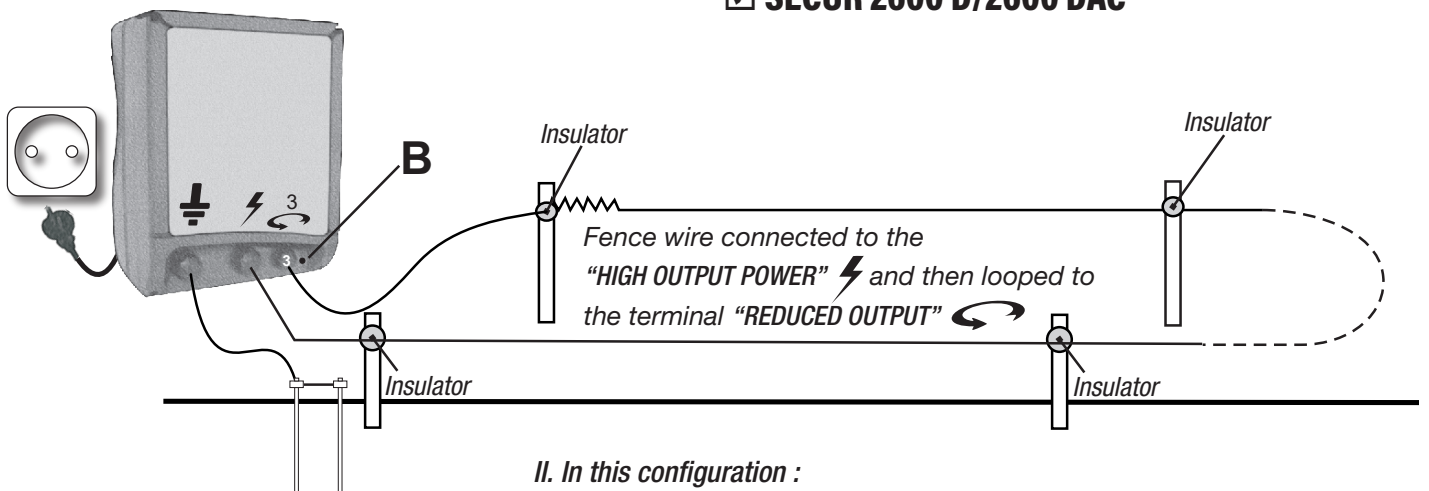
☑ SECUR 2000 D/2000 DAC

B

3

3

Insulator

Insulator

Fence wire connected to the "HIGH OUTPUT POWER" and then looped to the terminal "REDUCED OUTPUT"

Insulator

Insulator

II. In this configuration :